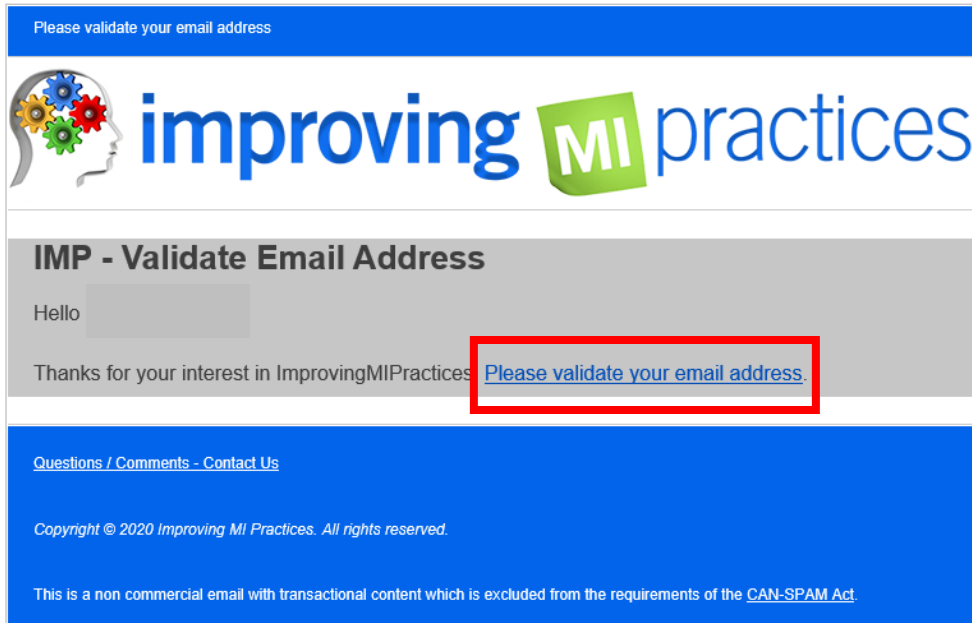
Please validate your email address

improving MI practices

IMP - Validate Email Address

Hello

Thanks for your interest in ImprovingMIPractices Please validate your email address.

Questions / Comments - Contact Us

Copyright © 2020 Improving MI Practices. All rights reserved.

This is a non commercial email with transactional content which is excluded from the requirements of the CAN-SPAM Act.